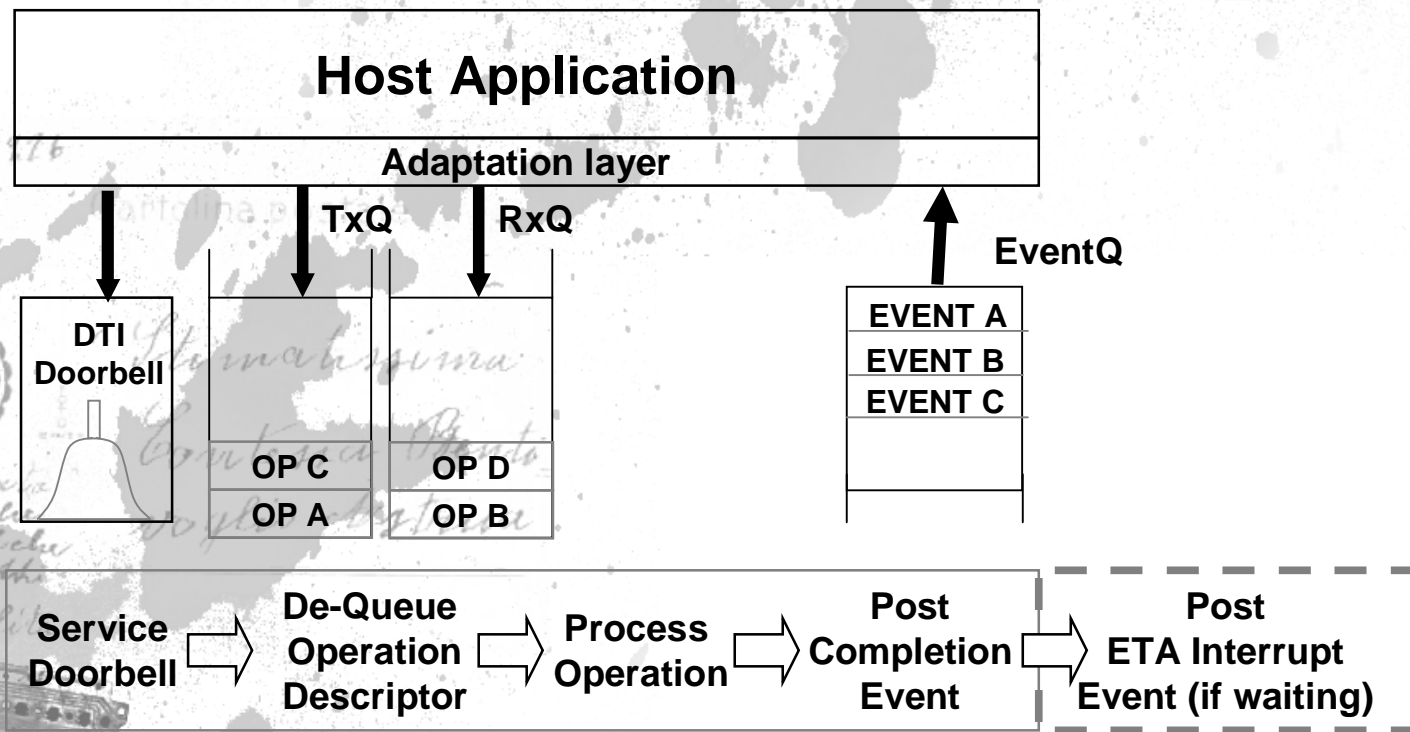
Host Application

Adaptation layer

TxQ

RxQ

EventQ

DTI Doorbell

OP C

OP A

OP D

OP B

EVENT A

EVENT B

EVENT C

Service Doorbell

De-Queue Operation Descriptor

Process Operation

Post Completion Event

Post ETA Interrupt Event (if waiting)